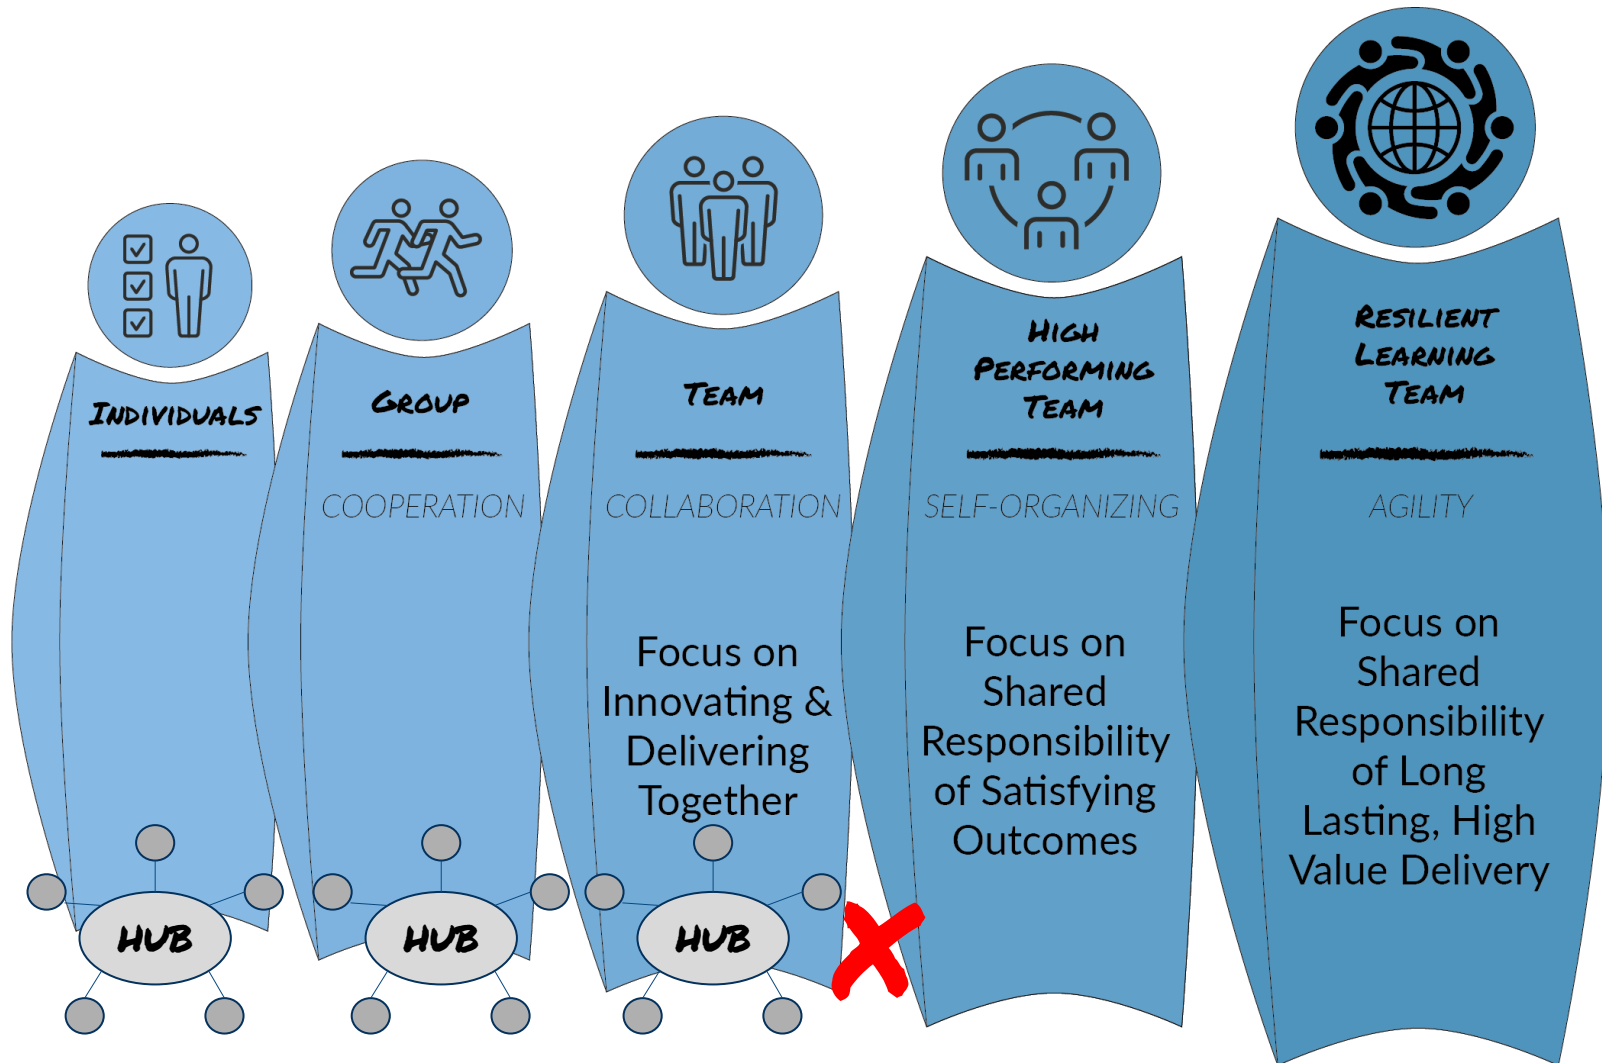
Individuals

HUB

Group

COOPERATION

HUB

Team

COLLABORATION

Focus on Innovating & Delivering Together

HUB

High Performing Team

SELF-ORGANIZING

Focus on Shared Responsibility of Satisfying Outcomes

Resilient Learning Team

AGILITY

Focus on Shared Responsibility of Long Lasting, High Value Delivery